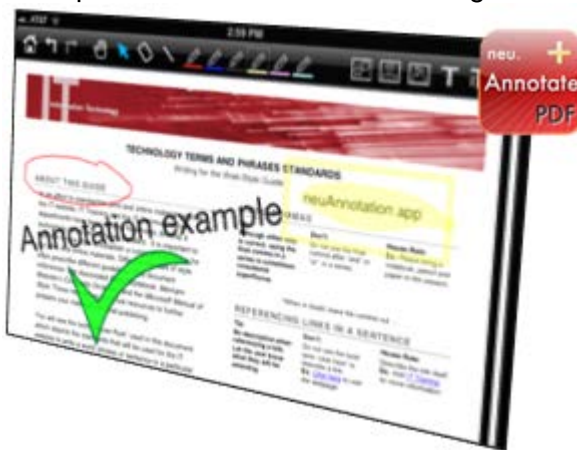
AT&T

2:59 PM

neu. +
Annotate
PDF

Information Technology

TECHNOLOGY TERMS AND PHRASES STANDARDS

Writing for the Web Style Guide

ABOUT THIS GUIDE

neuAnnotation app

Annotation example

PHRASES

Don't

Please Rate

REFERENCING LINKS IN A SENTENCE

Do

Don't

Please Rate

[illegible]